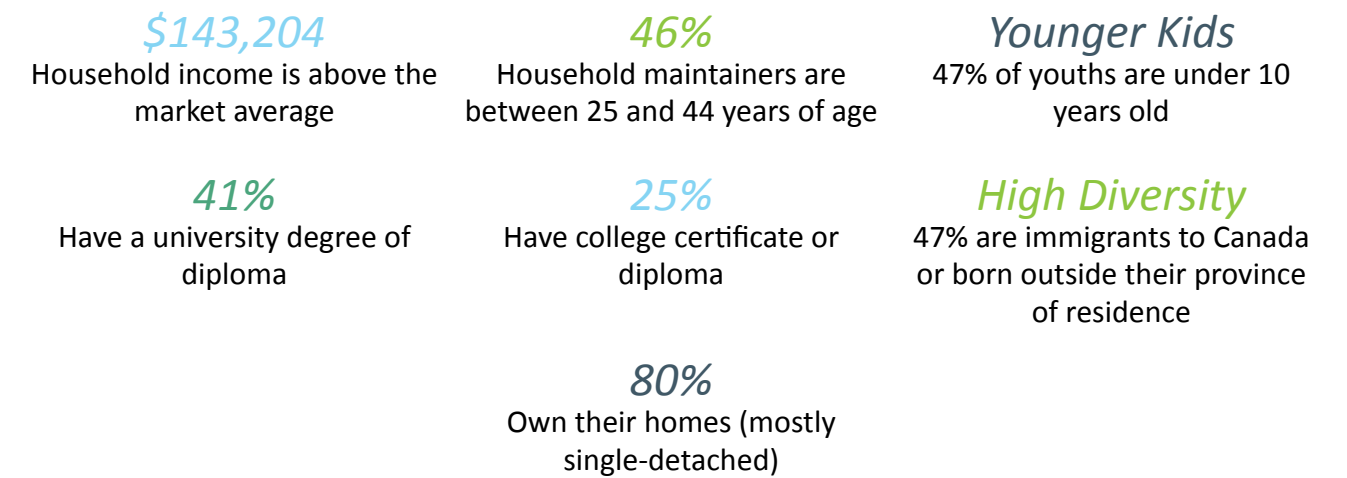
$143,204
Household income is above the market average

46%
Household maintainers are between 25 and 44 years of age

Younger Kids
47% of youths are under 10 years old

41%
Have a university degree of diploma

25%
Have college certificate or diploma

High Diversity
47% are immigrants to Canada or born outside their province of residence

80%
Own their homes (mostly single-detached)